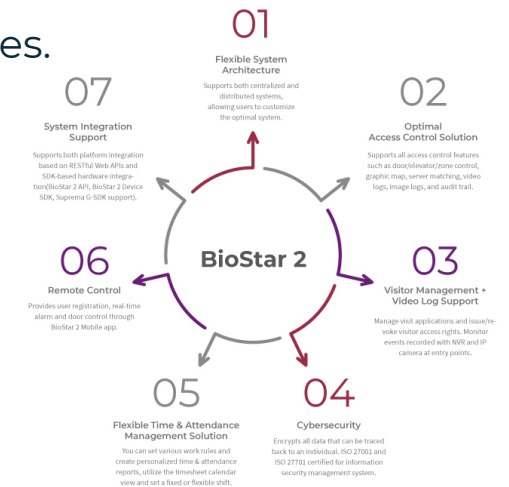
es.

01
Flexible System Architecture
Supports both centralized and distributed systems, allowing users to customize the optimal system.

07
System Integration Support
Supports both platform integration based on RESTful Web APIs and SDK-based hardware integration(BioStar 2 API, BioStar 2 Device SDK, Suprema G-SDK support).

02
Optimal Access Control Solution
Supports all access control features such as door/elevator/zone control, graphic map, server matching, video logs, image logs, and audit trail.

BioStar 2

06
Remote Control
Provides user registration, real-time alarm and door control through BioStar 2 Mobile app.

03
Visitor Management + Video Log Support
Manage visit applications and issue/revoke visitor access rights. Monitor events recorded with NVR and IP camera at entry points.

05
Flexible Time & Attendance Management Solution
You can set various work rules and create personalized time & attendance reports, utilize the timesheet calendar view and set a fixed or flexible shift.

04
Cybersecurity
Encrypts all data that can be traced back to an individual. ISO 27001 and ISO 27701 certified for information security management system.